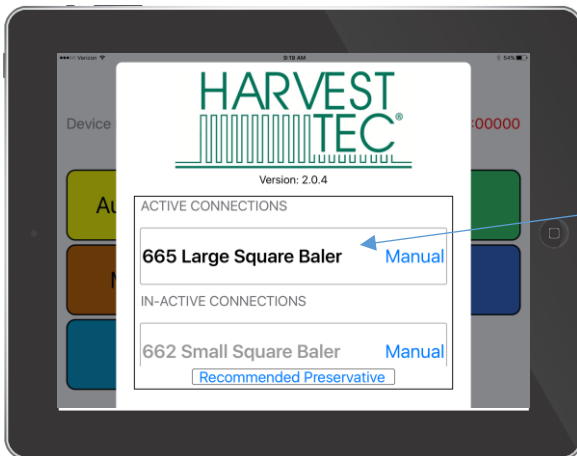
●●●○○ Verizon
9:18 AM
54%

Device
:00000

Au
M

HARVEST
TEC®

Version: 2.0.4

ACTIVE CONNECTIONS

665 Large Square Baler
Manual

IN-ACTIVE CONNECTIONS

662 Small Square Baler
Manual

Recommended Preservative